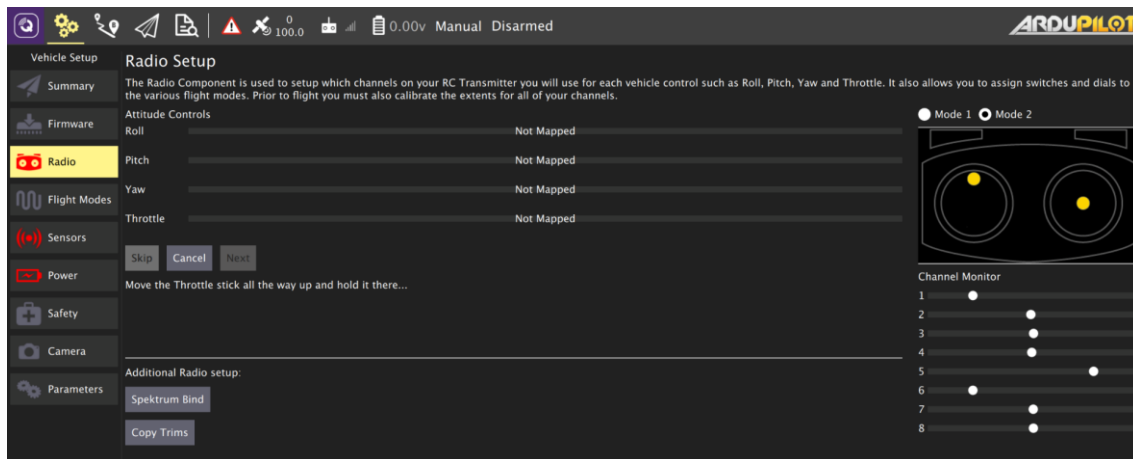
0 100.0 0.00v Manual Disarmed

ARDUPILOT

Vehicle Setup

Summary

Firmware

Radio

Flight Modes

Sensors

Power

Safety

Camera

Parameters

Radio Setup

The Radio Component is used to setup which channels on your RC Transmitter you will use for each vehicle control such as Roll, Pitch, Yaw and Throttle. It also allows you to assign switches and dials to the various flight modes. Prior to flight you must also calibrate the extents for all of your channels.

Attitude Controls

Roll Not Mapped

Pitch Not Mapped

Yaw Not Mapped

Throttle Not Mapped

Skip Cancel Next

Move the Throttle stick all the way up and hold it there...

Additional Radio setup:

Spektrum Bind

Copy Trims

Mode 1 Mode 2

Channel Monitor

1
2
3
4
5
6
7
8